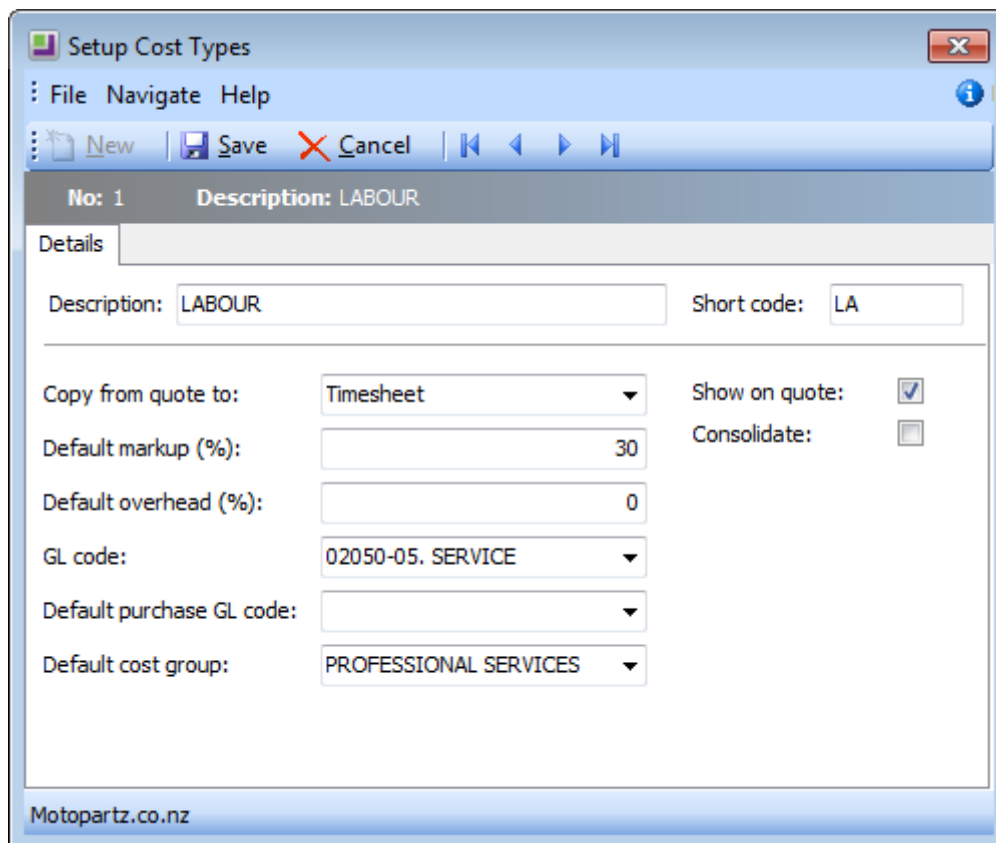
Setup Cost Types

File Navigate Help

New Save Cancel

No: 1 Description: LABOUR

Details

Description: LABOUR

Short code: LA

Copy from quote to: Timesheet

Default markup (%): 30

Default overhead (%): 0

GL code: 02050-05. SERVICE

Default purchase GL code:

Default cost group: PROFESSIONAL SERVICES

Show on quote:

Consolidate:

Motopartz.co.nz